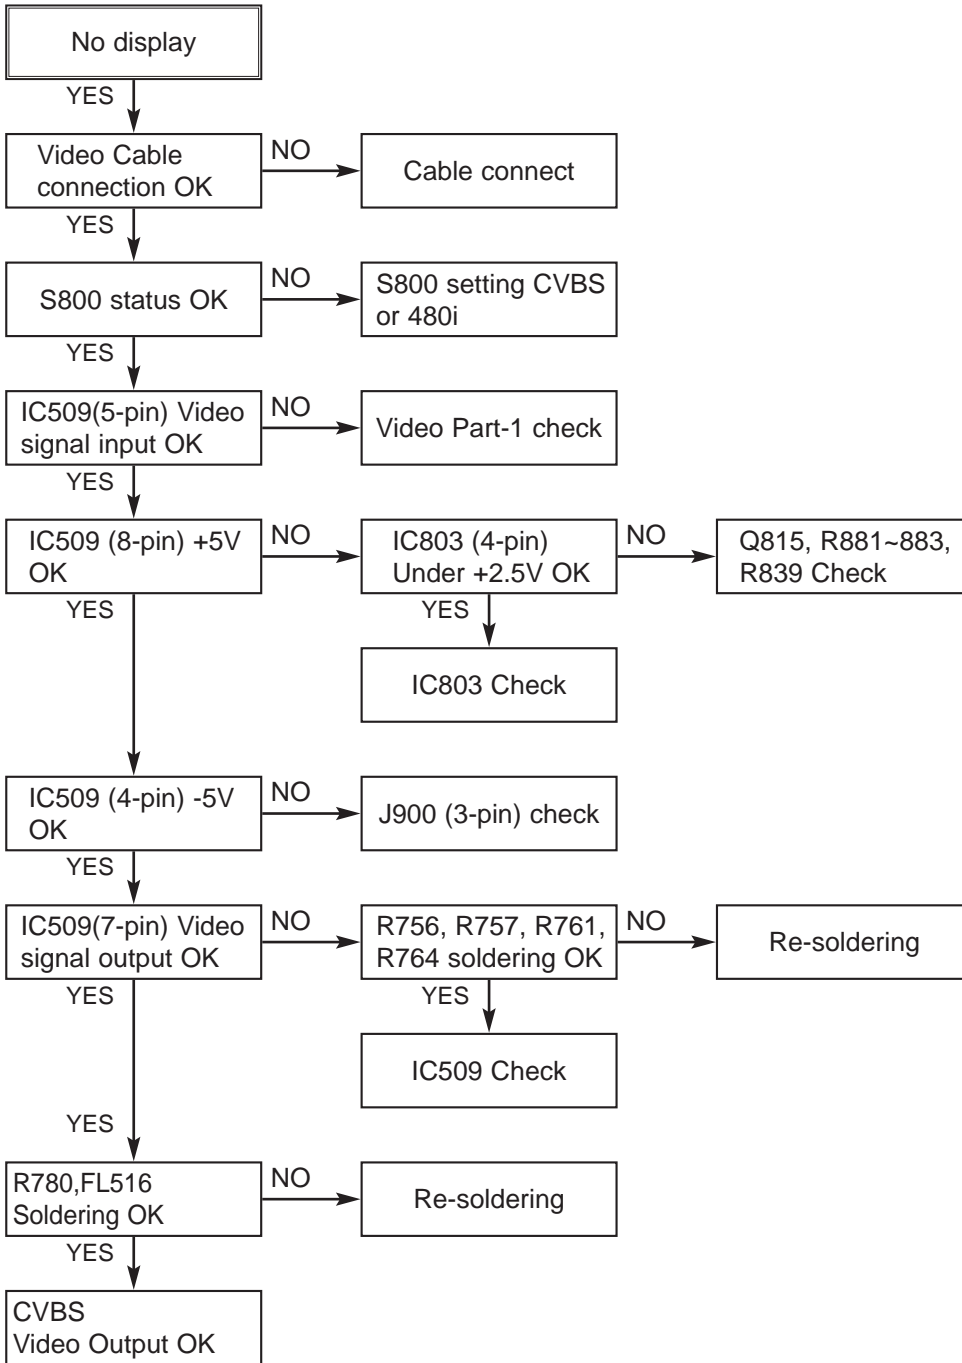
No display

YES

Video Cable connection OK

NO

Cable connect

YES

S800 status OK

NO

S800 setting CVBS or 480i

YES

IC509(5-pin) Video signal input OK

NO

Video Part-1 check

YES

IC509 (8-pin) +5V OK

NO

IC803 (4-pin) Under +2.5V OK

NO

Q815, R881~883, R839 Check

YES

IC803 Check

YES

IC509 (4-pin) -5V OK

NO

J900 (3-pin) check

YES

IC509(7-pin) Video signal output OK

NO

R756, R757, R761, R764 soldering OK

NO

Re-soldering

YES

IC509 Check

YES

YES

R780,FL516 Soldering OK

NO

Re-soldering

YES

CVBS Video Output OK